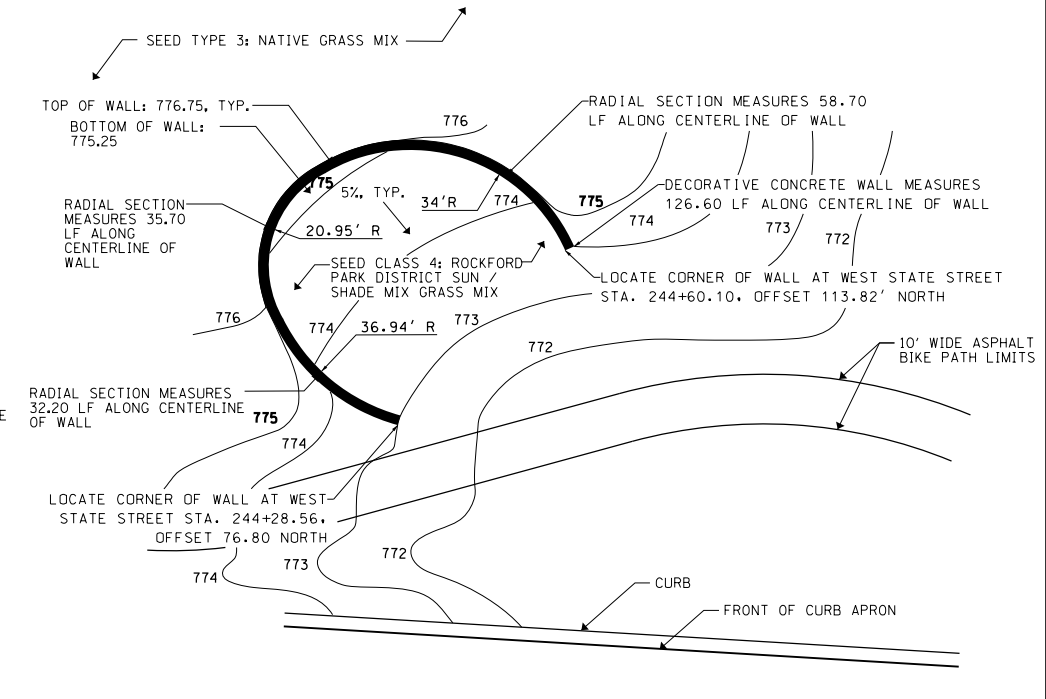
SEED TYPE 3: NATIVE GRASS MIX

TOP OF WALL: 776.75, TYP.
BOTTOM OF WALL: 775.25

776

RADIAL SECTION MEASURES 58.70 LF ALONG CENTERLINE OF WALL

775

5%, TYP.

34'R

774

775

DECORATIVE CONCRETE WALL MEASURES 126.60 LF ALONG CENTERLINE OF WALL

774

773

772

RADIAL SECTION MEASURES 35.70 LF ALONG CENTERLINE OF WALL

20.95' R

SEED CLASS 4: ROCKFORD PARK DISTRICT SUN / SHADE MIX GRASS MIX

LOCATE CORNER OF WALL AT WEST STATE STREET STA. 244+60.10, OFFSET 113.82' NORTH

776

774

36.94' R

773

10' WIDE ASPHALT BIKE PATH LIMITS

772

RADIAL SECTION MEASURES 32.20 LF ALONG CENTERLINE OF WALL

775

E

774

LOCATE CORNER OF WALL AT WEST STATE STREET STA. 244+28.56, OFFSET 76.80 NORTH

772

774

773

CURB

FRONT OF CURB APRON